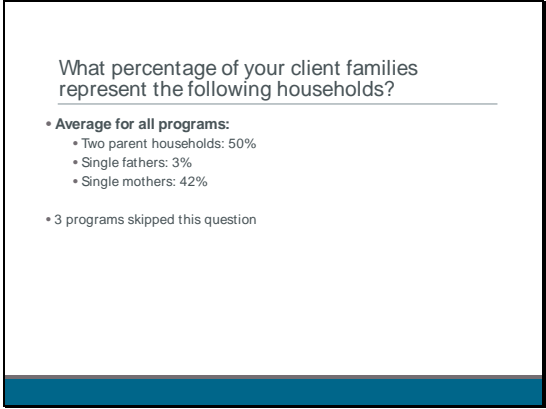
What percentage of your client families represent the following households?

• Average for all programs:
• Two parent households: 50%
• Single fathers: 3%
• Single mothers: 42%

• 3 programs skipped this question